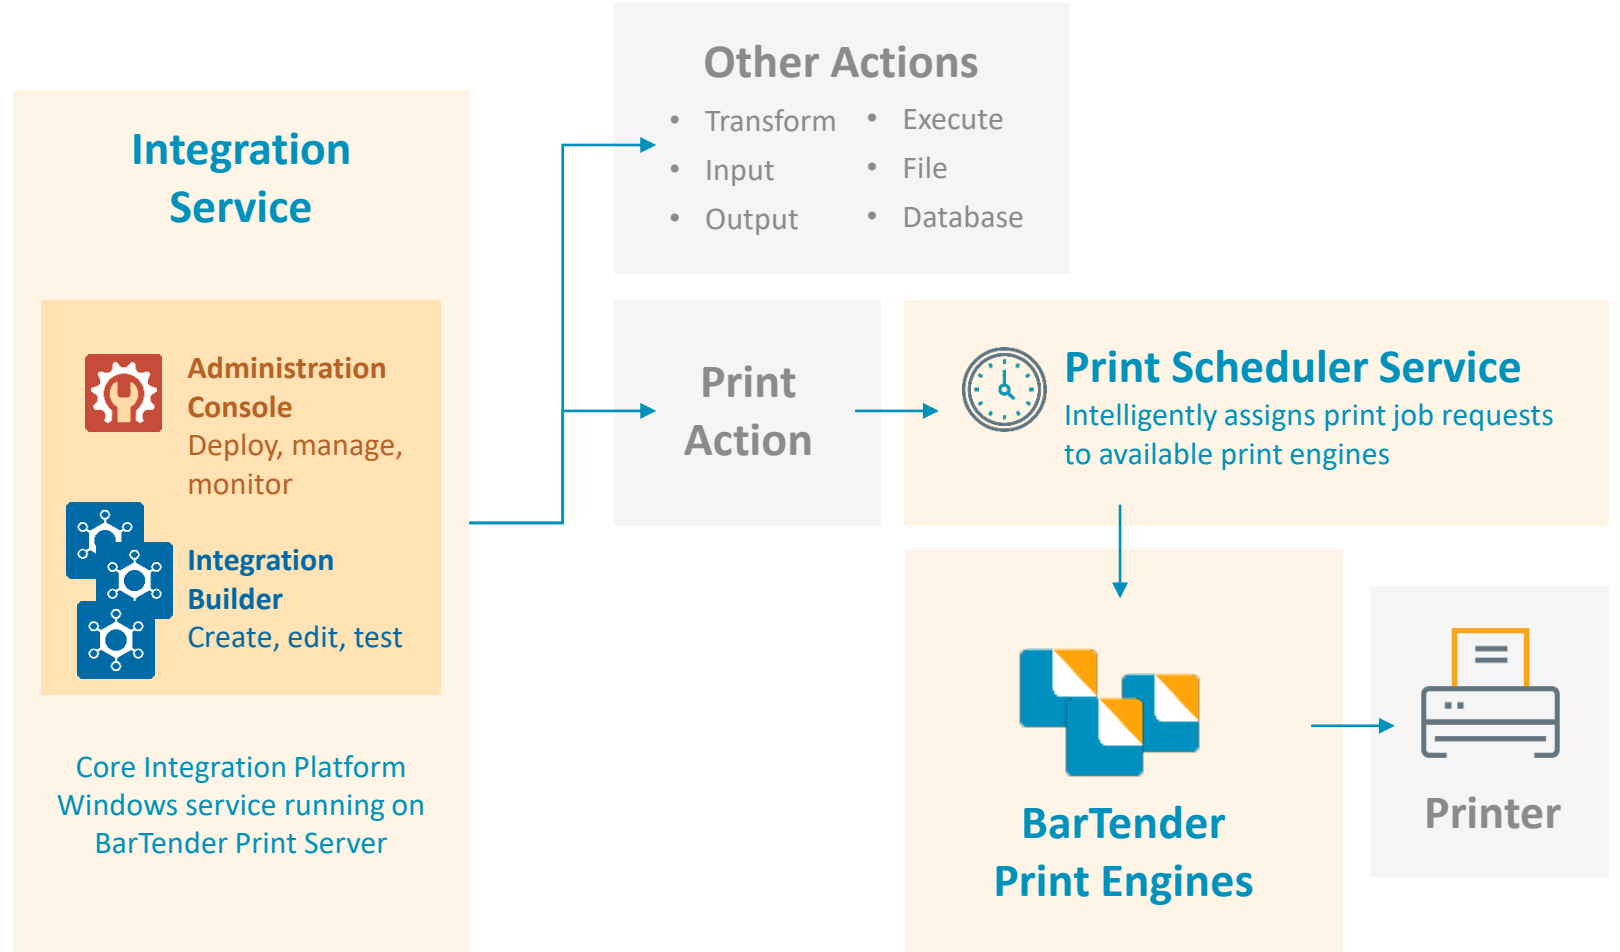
Integration Service

Administration Console
Deploy, manage, monitor

Integration Builder
Create, edit, test

Core Integration Platform
Windows service running on BarTender Print Server

Other Actions
- Transform
- Input
- Output
- Execute
- File
- Database

Print Action

Print Scheduler Service
Intelligently assigns print job requests to available print engines

BarTender Print Engines

Printer